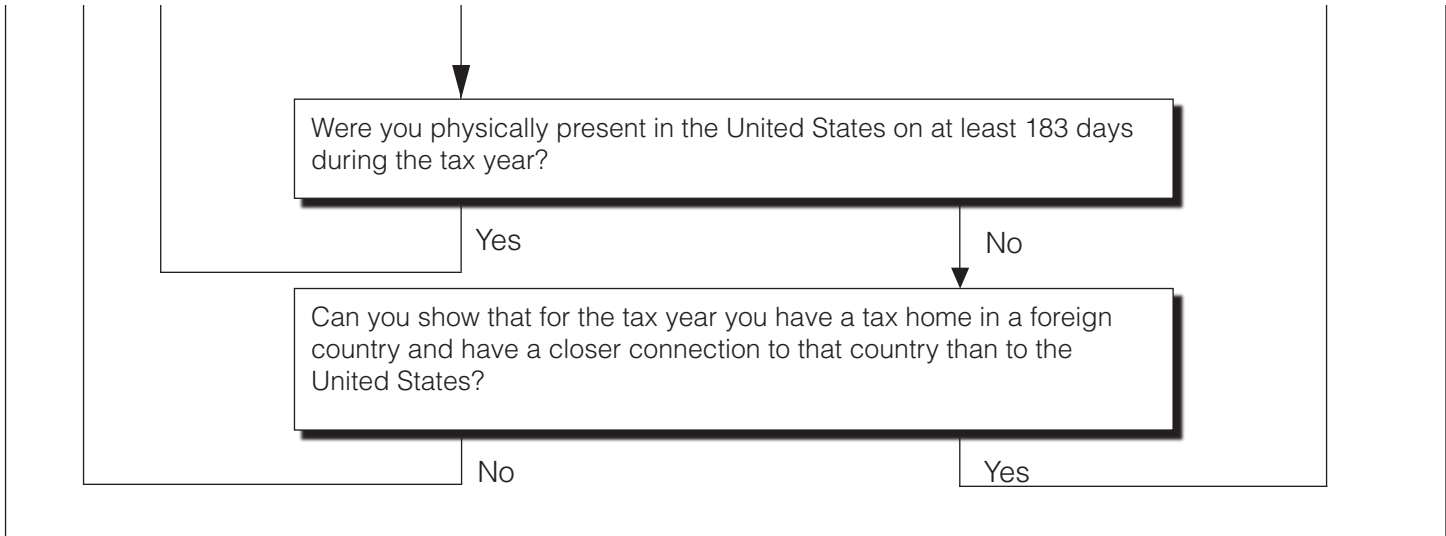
Were you physically present in the United States on at least 183 days during the tax year?

Yes

No

Can you show that for the tax year you have a tax home in a foreign country and have a closer connection to that country than to the United States?

No

Yes